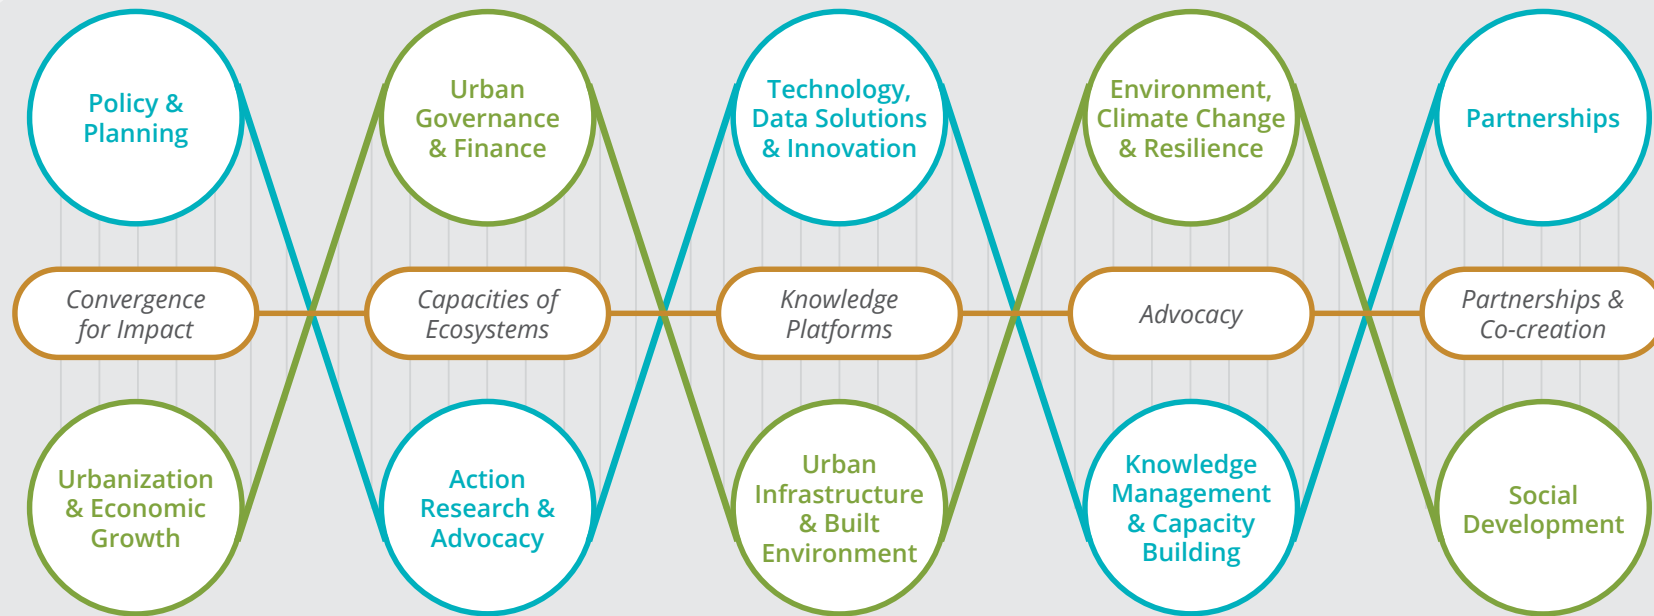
Policy & Planning

Urban Governance & Finance

Technology, Data Solutions & Innovation

Environment, Climate Change & Resilience

Partnerships

Convergence for Impact

Capacities of Ecosystems

Knowledge Platforms

Advocacy

Partnerships & Co-creation

Urbanization & Economic Growth

Action Research & Advocacy

Urban Infrastructure & Built Environment

Knowledge Management & Capacity Building

Social Development